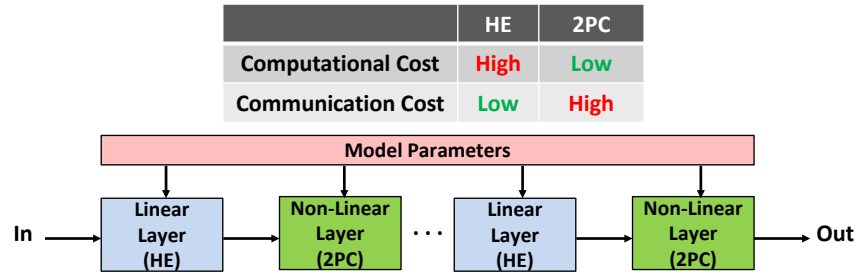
| | HE | 2PC |
|---|---|---|
| Computational Cost | High | Low |
| Communication Cost | Low | High |

Model Parameters

In

Linear Layer (HE)

Non-Linear Layer (2PC)

. . .

Linear Layer (HE)

Non-Linear Layer (2PC)

Out